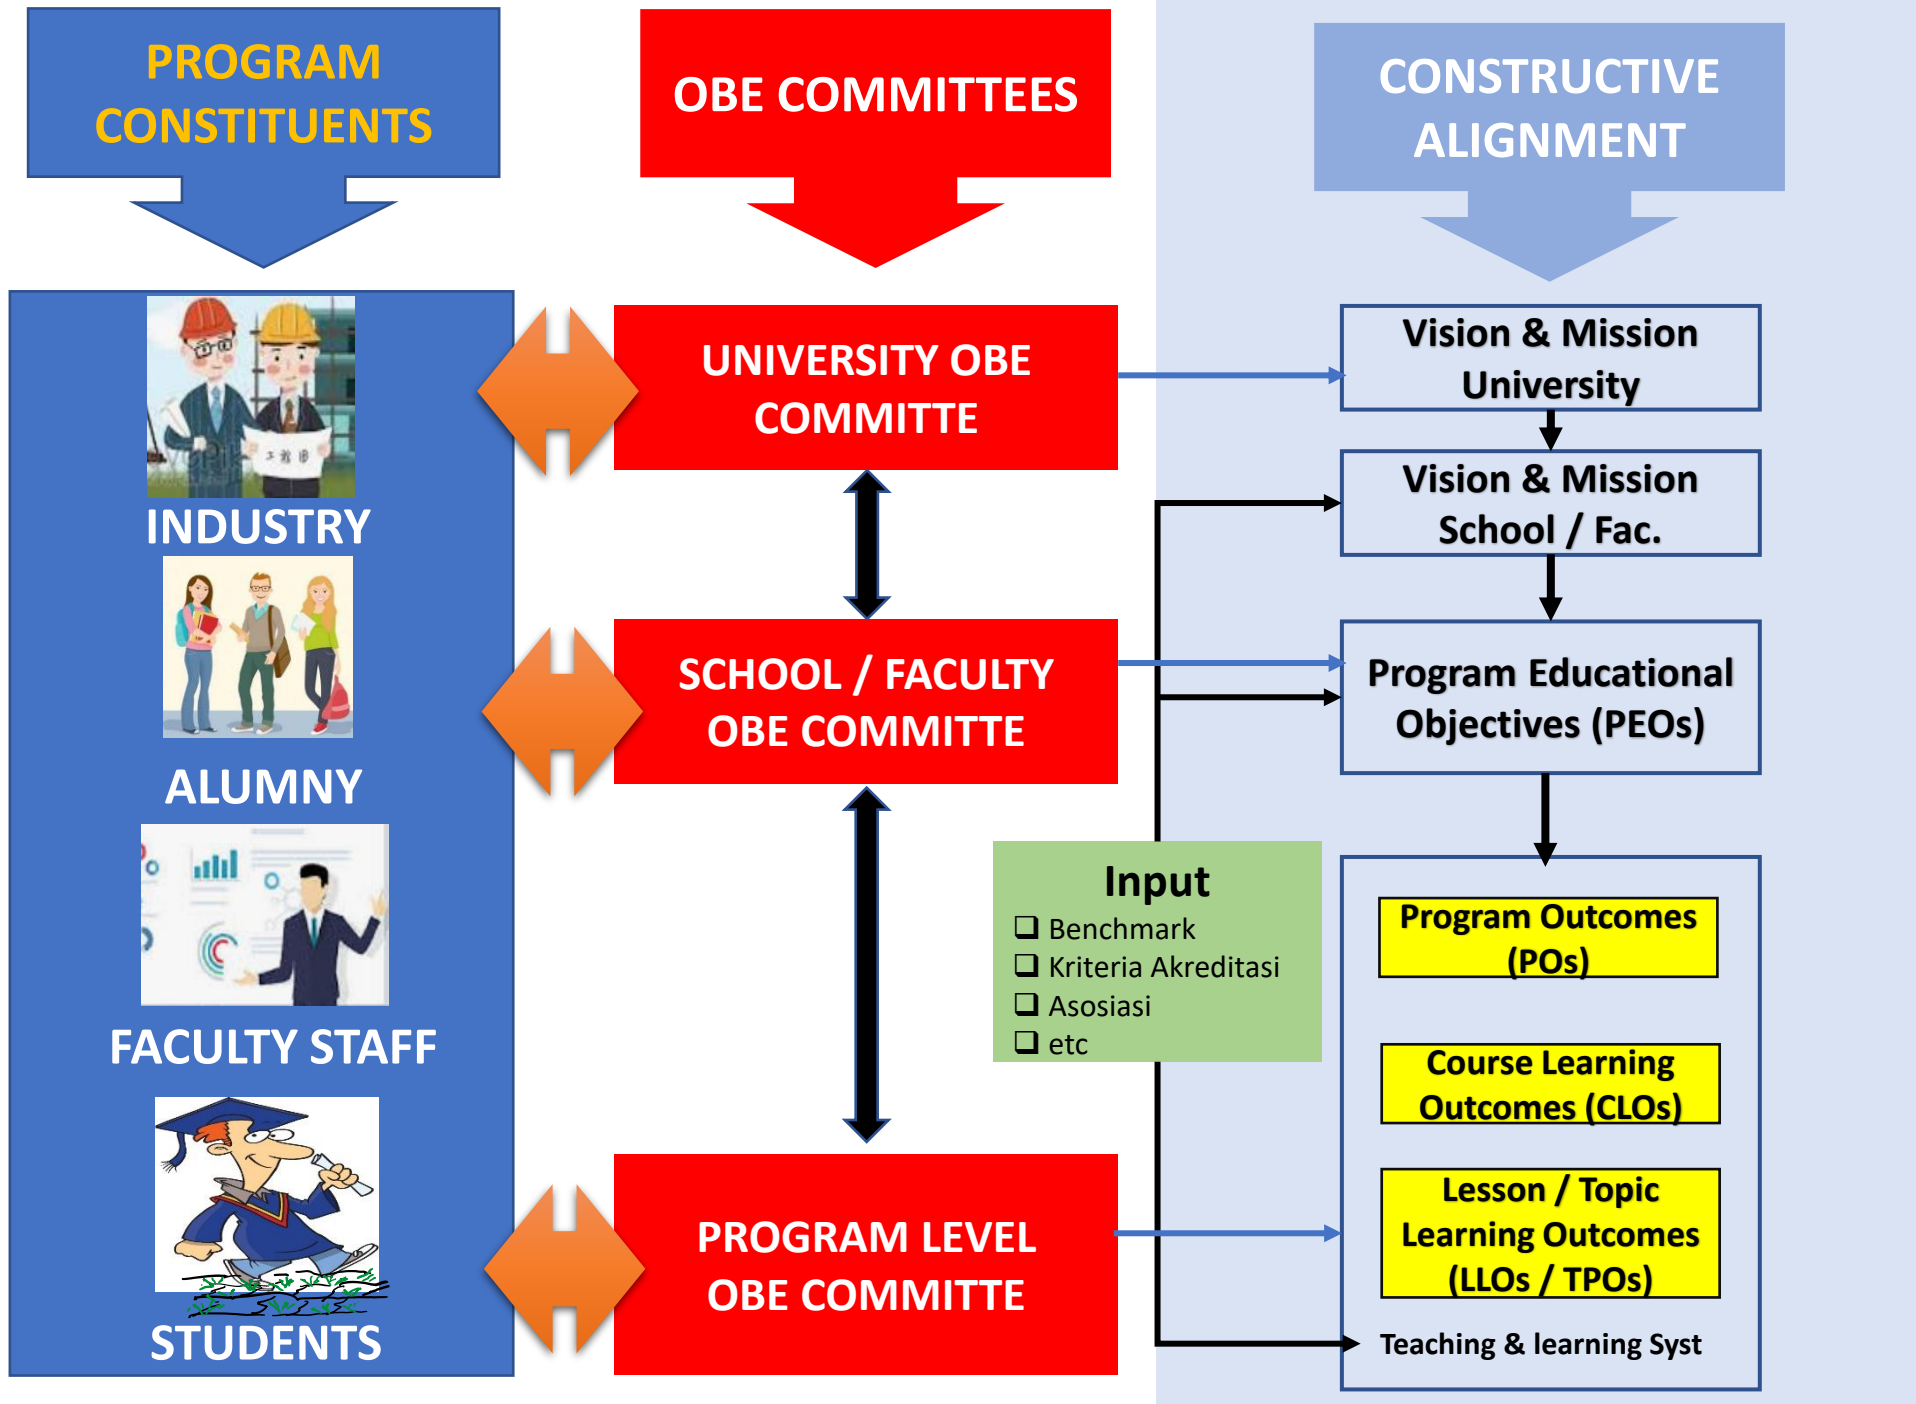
PROGRAM CONSTITUENTS

OBE COMMITTEES

CONSTRUCTIVE ALIGNMENT

INDUSTRY

ALUMNY

FACULTY STAFF

STUDENTS

UNIVERSITY OBE COMMITTE

SCHOOL / FACULTY OBE COMMITTE

PROGRAM LEVEL OBE COMMITTE

Vision & Mission University

Vision & Mission School / Fac.

Program Educational Objectives (PEOs)

Input
❑ Benchmark
❑ Kriteria Akreditasi
❑ Asosiasi
❑ etc

Program Outcomes (POs)

Course Learning Outcomes (CLOs)

Lesson / Topic Learning Outcomes (LLOs / TPOs)

Teaching & learning Syst